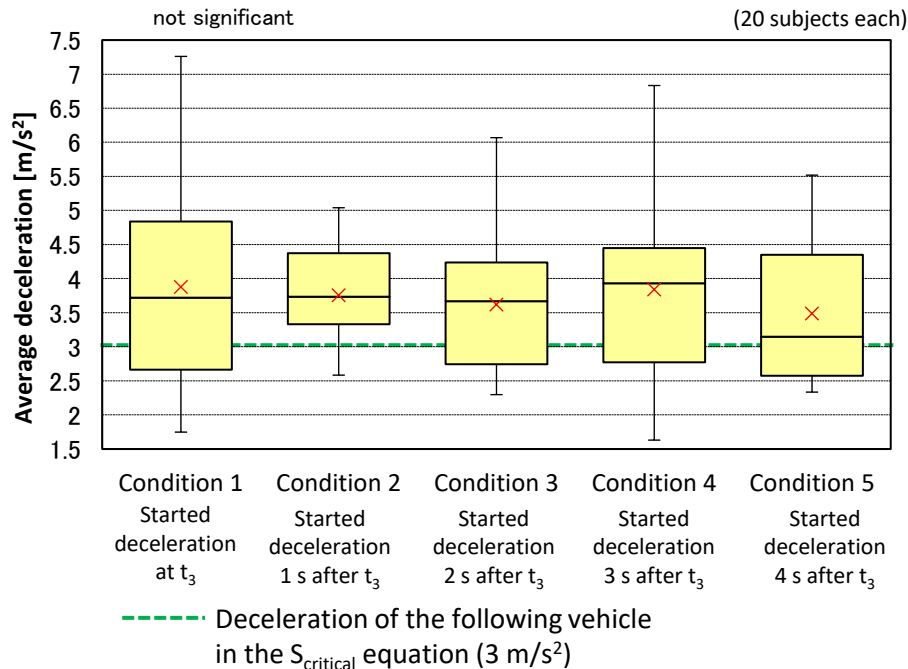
not significant

(20 subjects each)

Average deceleration [m/s$^2$]

7.5
7
6.5
6
5.5
5
4.5
4
3.5
3
2.5
2
1.5

Condition 1
Started deceleration at $t_3$

Condition 2
Started deceleration 1 s after $t_3$

Condition 3
Started deceleration 2 s after $t_3$

Condition 4
Started deceleration 3 s after $t_3$

Condition 5
Started deceleration 4 s after $t_3$

Deceleration of the following vehicle in the $S_{critical}$ equation (3 m/s$^2$)